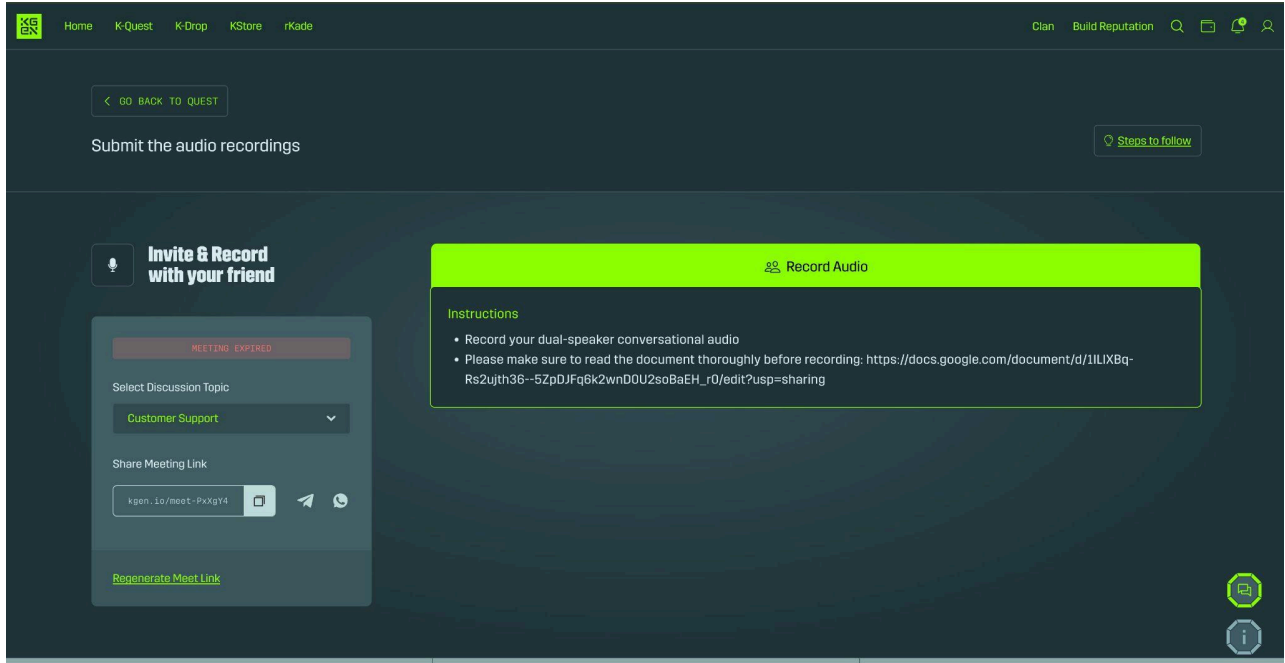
KGEN

Home K-Quest K-Drop KStore rKade

Clan Build Reputation

< GO BACK TO QUEST

Submit the audio recordings

Steps to follow

Invite & Record with your friend

MEETING EXPIRED

Select Discussion Topic

Customer Support

Share Meeting Link

kgen.io/meet-PxXgY4

Regenerate Meet Link

Record Audio

Instructions

• Record your dual-speaker conversational audio
• Please make sure to read the document thoroughly before recording: https://docs.google.com/document/d/1ILIXBq-Rs2ujth36--5ZpDJFq6k2wnD0U2soBaEH_r0/edit?usp=sharing